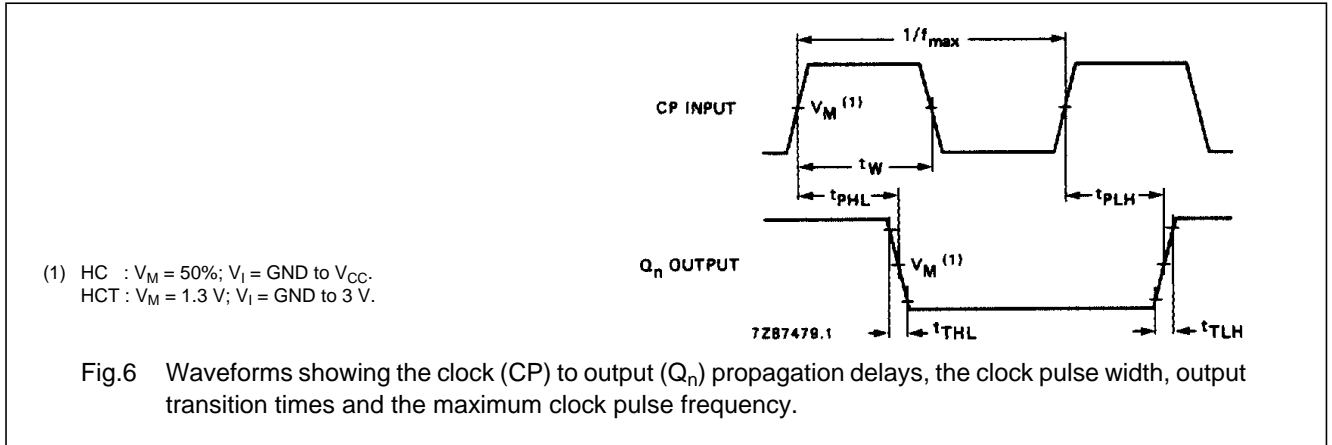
$1/f_{max}$

CP INPUT

$V_M$ $^{(1)}$

$t_W$

$t_{PHL}$

$t_{PLH}$

$Q_n$ OUTPUT

$V_M$ $^{(1)}$

(1) HC : $V_M$ = 50%; $V_I$ = GND to $V_{CC}$.
HCT : $V_M$ = 1.3 V; $V_I$ = GND to 3 V.

7Z87479.1

$t_{THL}$

$t_{TLH}$

Fig.6 Waveforms showing the clock (CP) to output ($Q_n$) propagation delays, the clock pulse width, output transition times and the maximum clock pulse frequency.